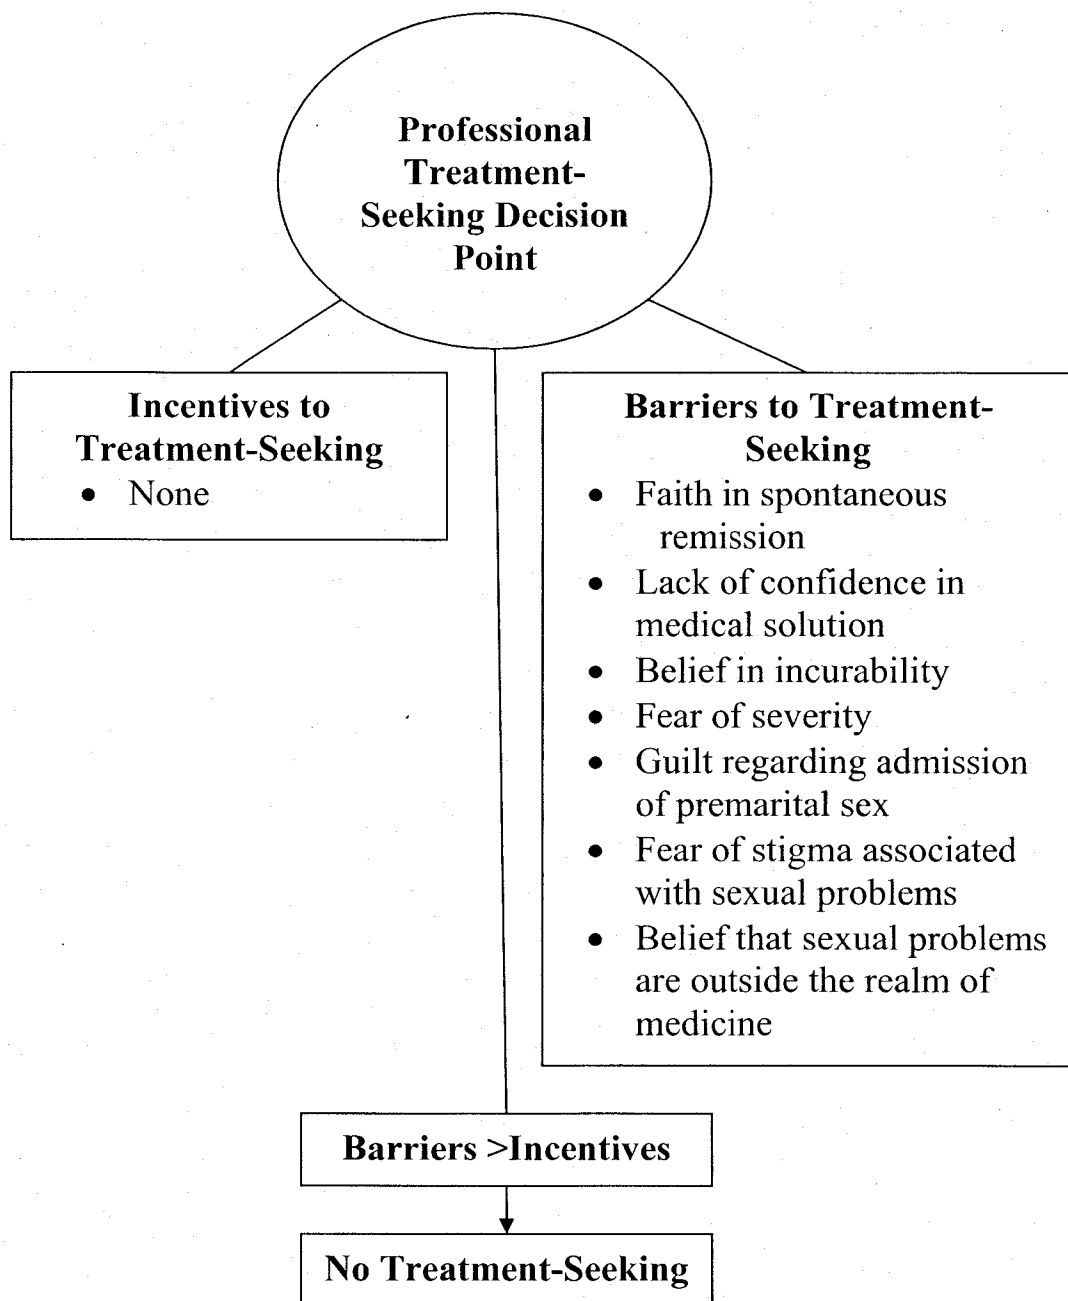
Professional Treatment-Seeking Decision Point

Incentives to Treatment-Seeking
- None

Barriers to Treatment-Seeking
- Faith in spontaneous remission
- Lack of confidence in medical solution
- Belief in incurability
- Fear of severity
- Guilt regarding admission of premarital sex
- Fear of stigma associated with sexual problems
- Belief that sexual problems are outside the realm of medicine

Barriers >Incentives

No Treatment-Seeking